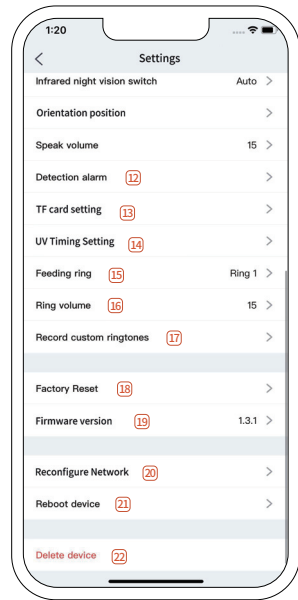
1:20

<

Settings

Infrared night vision switch Auto >

Orientation position >

Speak volume 15 >

Detection alarm 12 >

TF card setting 13 >

UV Timing Setting 14 >

Feeding ring 15 Ring 1 >

Ring volume 16 15 >

Record custom ringtones 17 >

Factory Reset 18 >

Firmware version 19 1.3.1 >

Reconfigure Network 20 >

Reboot device 21 >

Delete device 22